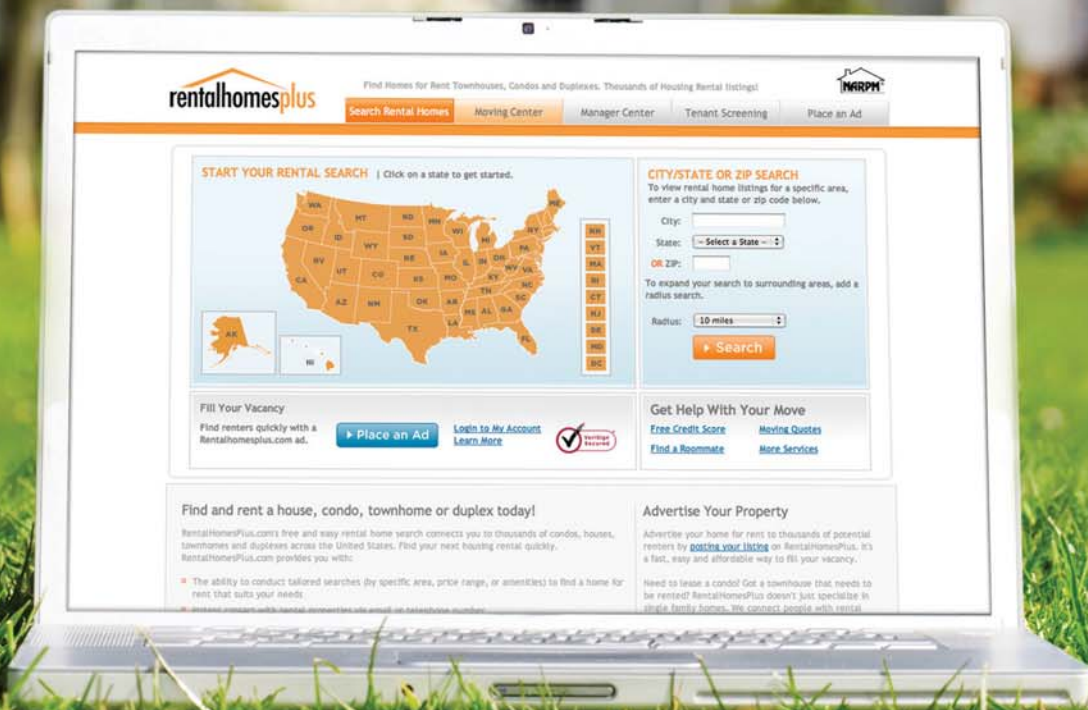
rentalhomesplus

Find Homes for Rent Townhouses, Condos and Duplexes. Thousands of Housing Rental listings!

NARPM

Search Rental Homes | Moving Center | Manager Center | Tenant Screening | Place an Ad

START YOUR RENTAL SEARCH | Click on a state to get started.

WA OR ID MT ND SD WY NE NV UT CO CA AZ NM KS OK TX MN IA WI MI IL IN OH MO KY TN AR MS AL GA LA FL SC NC VA WV PA NY ME AK HI

NH VT MA RI CT NJ DE MD DC

CITY/STATE OR ZIP SEARCH
To view rental home listings for a specific area, enter a city and state or zip code below.

City:
State: -- Select a State --
OR ZIP:

To expand your search to surrounding areas, add a radius search.

Radius: 10 miles

Search

Fill Your Vacancy
Find renters quickly with a Rentalhomesplus.com ad.

Place an Ad

Login to My Account
Learn More

VeriSign Secured

Get Help With Your Move
Free Credit Score
Moving Quotes
Find a Roommate
More Services

Find and rent a house, condo, townhome or duplex today!

RentalHomesPlus.com's free and easy rental home search connects you to thousands of condos, houses, townhomes and duplexes across the United States. Find your next housing rental quickly. RentalHomesPlus.com provides you with:

The ability to conduct tailored searches (by specific area, price range, or amenities) to find a home for rent that suits your needs

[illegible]

Advertise Your Property

Advertise your home for rent to thousands of potential renters by posting your listing on RentalHomesPlus. It's a fast, easy and affordable way to fill your vacancy.

Need to lease a condo? Got a townhouse that needs to be rented? RentalHomesPlus doesn't just specialize in single family homes. We connect people with rental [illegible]